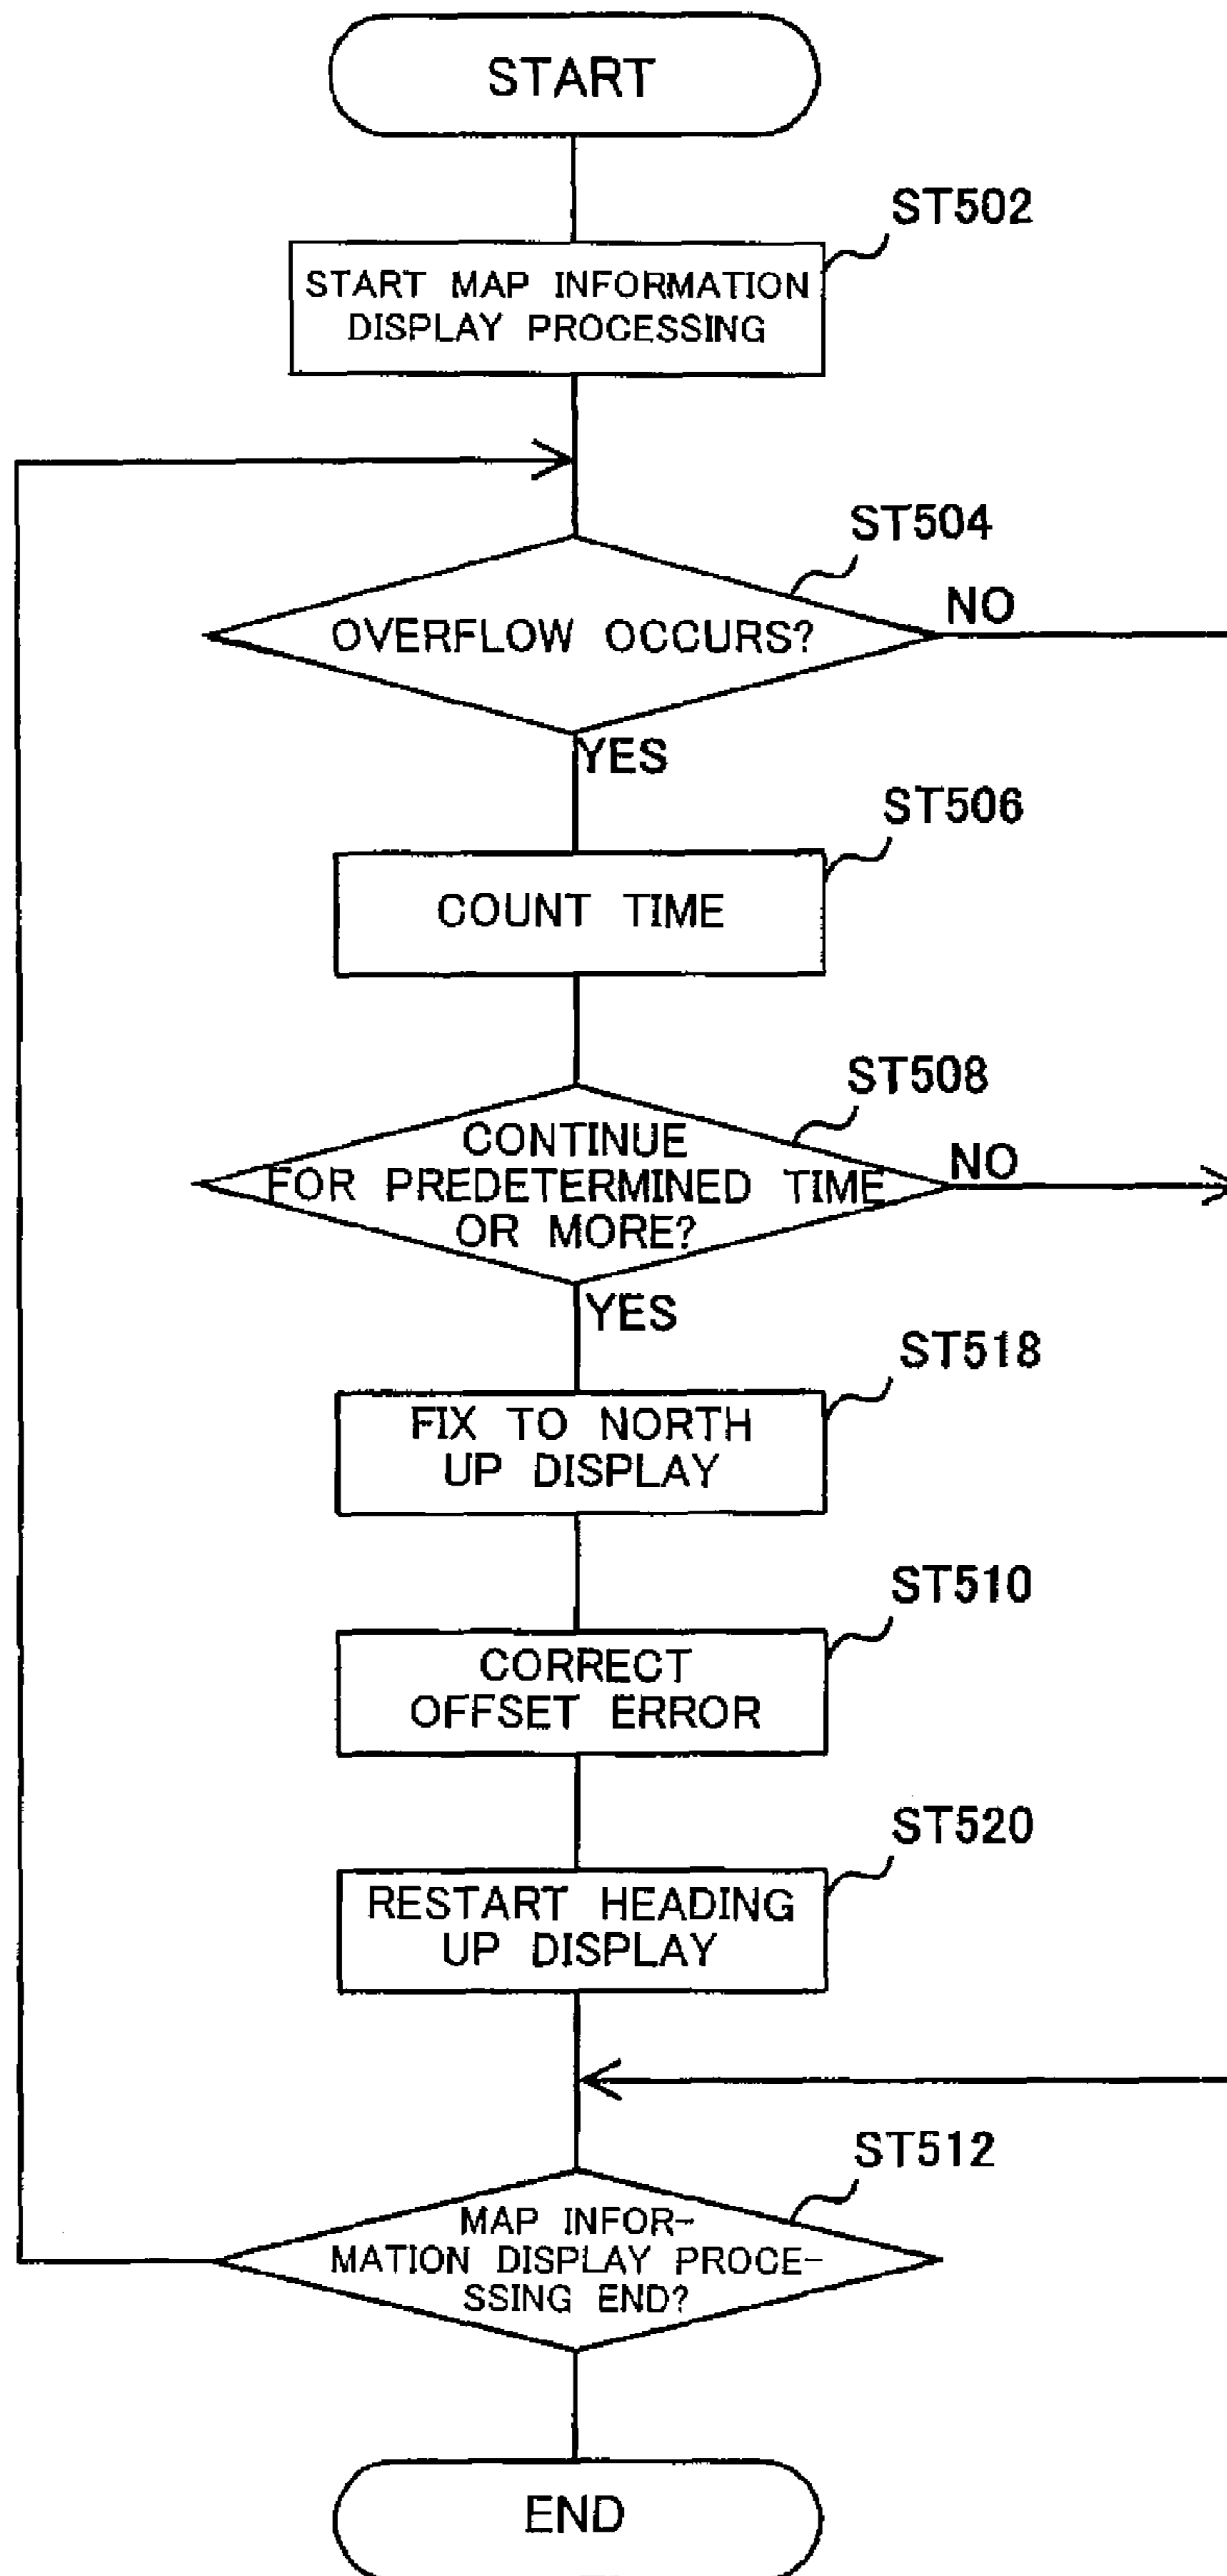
START

ST502

START MAP INFORMATION DISPLAY PROCESSING

ST504

OVERFLOW OCCURS?

NO

YES

ST506

COUNT TIME

ST508

CONTINUE FOR PREDETERMINED TIME OR MORE?

NO

YES

ST518

FIX TO NORTH UP DISPLAY

ST510

CORRECT OFFSET ERROR

ST520

RESTART HEADING UP DISPLAY

ST512

MAP INFOR-MATION DISPLAY PROCE-SSING END?

END